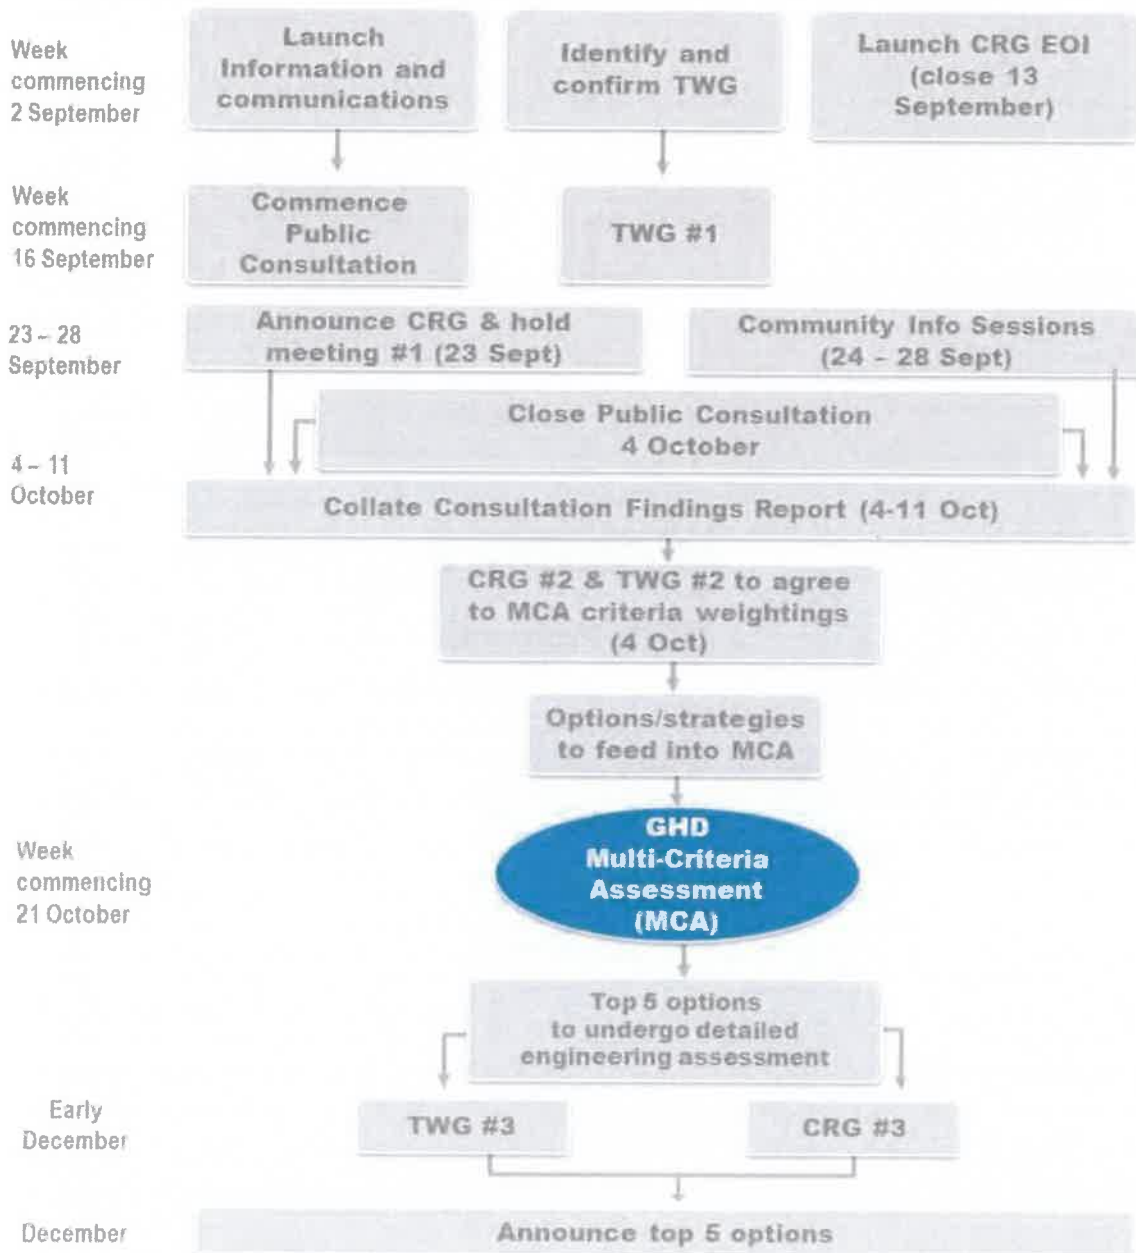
Week commencing 2 September

Launch Information and communications

Identify and confirm TWG

Launch CRG EOI (close 13 September)

Week commencing 16 September

Commence Public Consultation

TWG #1

23 – 28 September

Announce CRG & hold meeting #1 (23 Sept)

Community Info Sessions (24 - 28 Sept)

Close Public Consultation 4 October

4 – 11 October

Collate Consultation Findings Report (4-11 Oct)

CRG #2 & TWG #2 to agree to MCA criteria weightings (4 Oct)

Options/strategies to feed into MCA

Week commencing 21 October

GHD Multi-Criteria Assessment (MCA)

Top 5 options to undergo detailed engineering assessment

Early December

TWG #3

CRG #3

December

Announce top 5 options